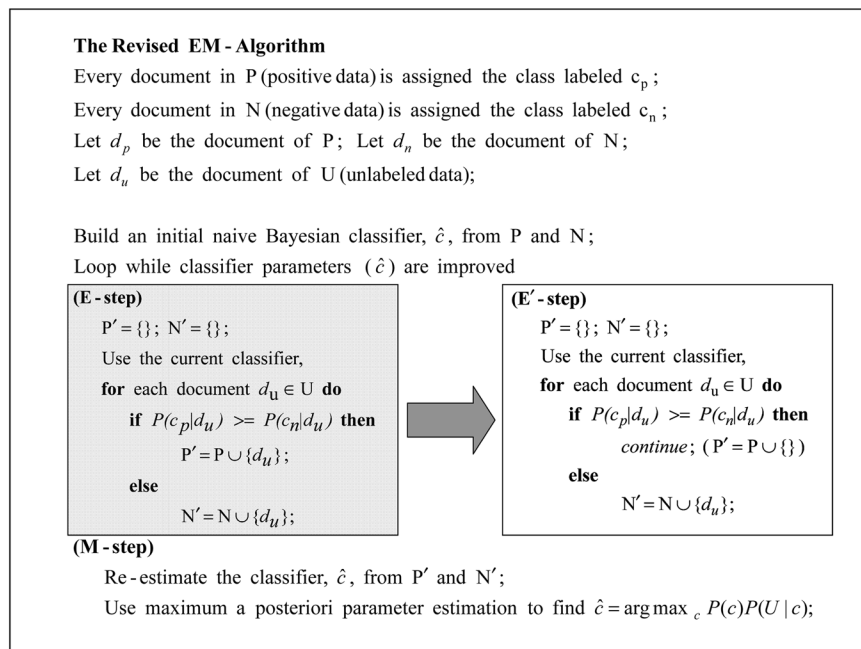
**The Revised EM - Algorithm**

Every document in P (positive data) is assigned the class labeled $c_p$ ;

Every document in N (negative data) is assigned the class labeled $c_n$ ;

Let $d_p$ be the document of P; Let $d_n$ be the document of N;

Let $d_u$ be the document of U (unlabeled data);

Build an initial naive Bayesian classifier, $\hat{c}$, from P and N;

Loop while classifier parameters ( $\hat{c}$ ) are improved

**(E - step)**

$P' = \{\}$; $N' = \{\}$;

Use the current classifier,

**for** each document $d_u \in U$ **do**

**if** $P(c_p|d_u) >= P(c_n|d_u)$ **then**

$P' = P \cup \{d_u\}$;

**else**

$N' = N \cup \{d_u\}$;

**(E′ - step)**

$P' = \{\}$; $N' = \{\}$;

Use the current classifier,

**for** each document $d_u \in U$ **do**

**if** $P(c_p|d_u) >= P(c_n|d_u)$ **then**

*continue*; ( $P' = P \cup \{\}$ )

**else**

$N' = N \cup \{d_u\}$;

**(M - step)**

Re-estimate the classifier, $\hat{c}$, from $P'$ and $N'$;

Use maximum a posteriori parameter estimation to find $\hat{c} = \arg\max_c P(c)P(U \mid c)$;